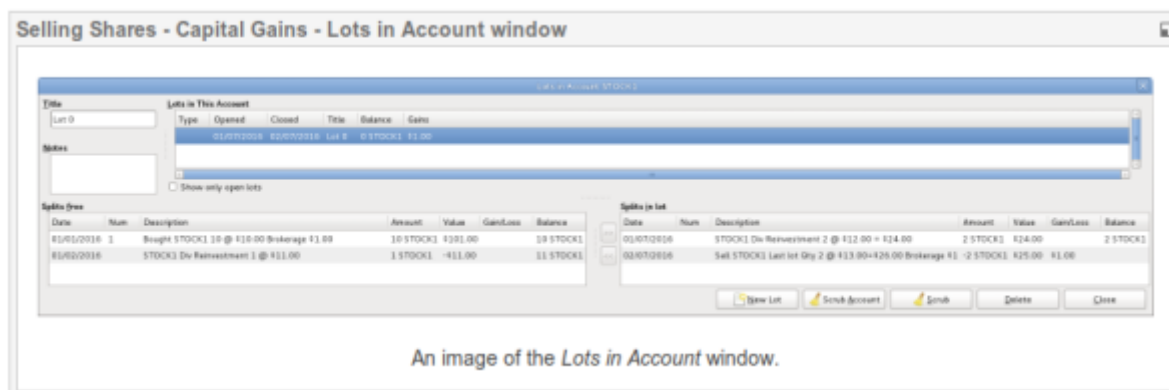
Selling Shares - Capital Gains - Lots in Account window

Lots in Account STOCK1

Title

Lot 0

Notes

Lots in This Account

| Type | Opened | Closed | Title | Balance | Gains |
|---|---|---|---|---|---|
| | 01/07/2016 | 02/07/2016 | Lot 0 | 0 STOCK1 | ₹1.00 |

Show only open lots

Splits free

| Date | Num | Description | Amount | Value | Gain/Loss | Balance |
|---|---|---|---|---|---|---|
| 01/01/2016 | 1 | Bought STOCK1 10 @ ₹10.00 Brokerage ₹1.00 | 10 STOCK1 | ₹101.00 | | 10 STOCK1 |
| 01/02/2016 | | STOCK1 Div Reinvestment 1 @ ₹11.00 | 1 STOCK1 | -₹11.00 | | 11 STOCK1 |

Splits in lot

| Date | Num | Description | Amount | Value | Gain/Loss | Balance |
|---|---|---|---|---|---|---|
| 01/07/2016 | | STOCK1 Div Reinvestment 2 @ ₹12.00 = ₹24.00 | 2 STOCK1 | ₹24.00 | | 2 STOCK1 |
| 02/07/2016 | | Sell STOCK1 Last lot Qty 2 @ ₹13.00=₹26.00 Brokerage ₹1 | -2 STOCK1 | ₹25.00 | ₹1.00 | |

New Lot | Scrub Account | Scrub | Delete | Close

An image of the Lots in Account window.